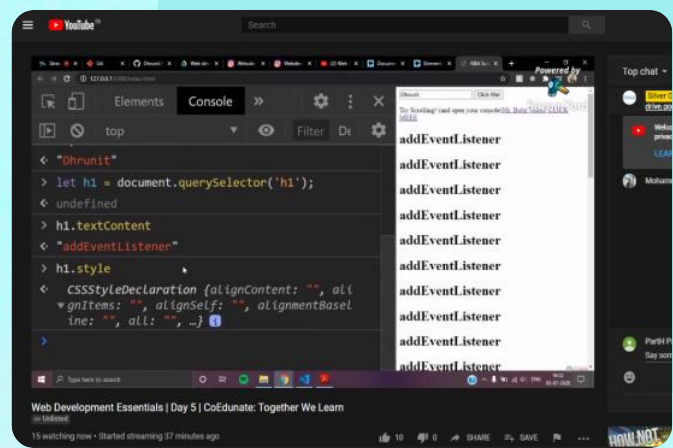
YouTube

Search

Elements Console »

top Filter De

← "Dhrunit"
> let h1 = document.querySelector('h1');
← undefined
> h1.textContent
← "addEventListener"
> h1.style
← CSSStyleDeclaration {alignContent: "", alignItems: "", alignSelf: "", alignmentBaseline: "", all: "", …}

Dhrunit Click Me!

Try Scrolling! (and open your console)

addEventListener
addEventListener
addEventListener
addEventListener
addEventListener
addEventListener
addEventListener
addEventListener
addEventListener
addEventListener

Powered by

Top chat

Silver

Mohan

Parth P
Say som

Type here to search

Web Development Essentials | Day 5 | CoEdunate: Together We Learn

Unlisted

15 watching now • Started streaming 37 minutes ago

10 0 SHARE SAVE